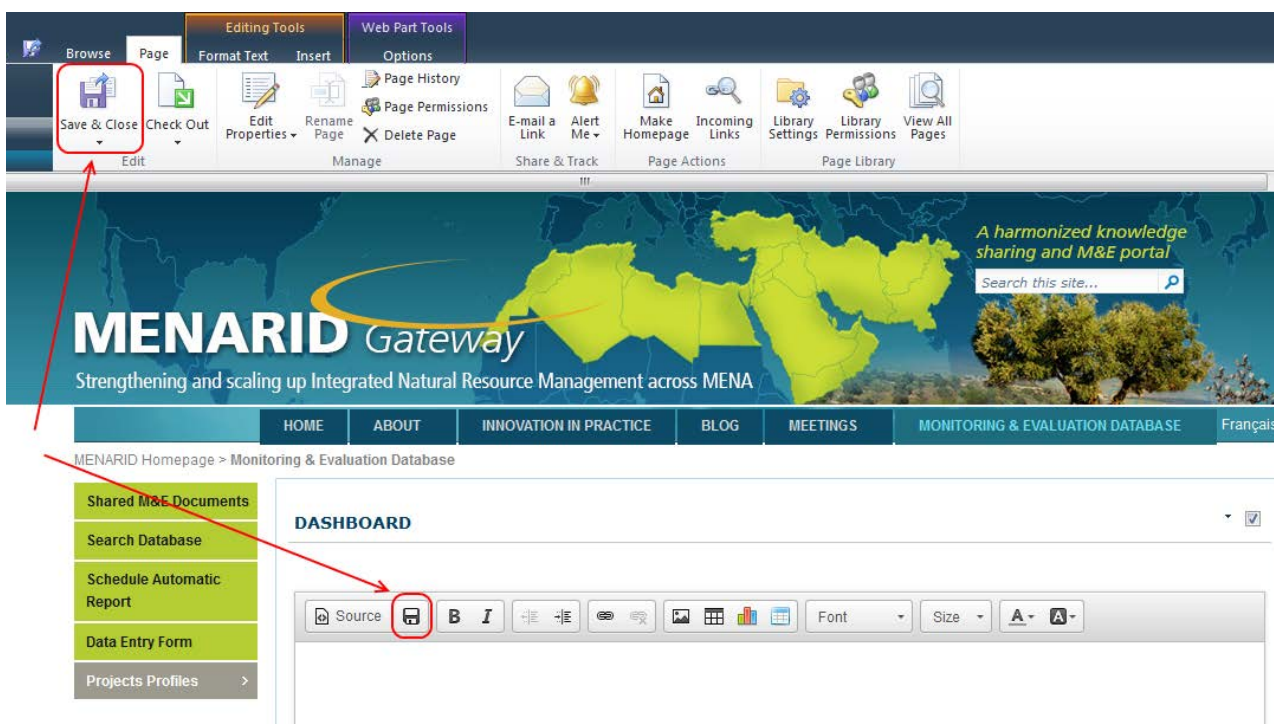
Editing Tools
Web Part Tools
Browse
Page
Format Text
Insert
Options

Save & Close
Check Out
Edit

Edit Properties
Rename Page
Page History
Page Permissions
Delete Page
Manage

E-mail a Link
Alert Me
Share & Track

Make Homepage
Incoming Links
Page Actions

Library Settings
Library Permissions
View All Pages
Page Library

A harmonized knowledge sharing and M&E portal
Search this site...

MENARID Gateway
Strengthening and scaling up Integrated Natural Resource Management across MENA

HOME
ABOUT
INNOVATION IN PRACTICE
BLOG
MEETINGS
MONITORING & EVALUATION DATABASE
Françai

MENARID Homepage > Monitoring & Evaluation Database

Shared M&E Documents
Search Database
Schedule Automatic Report
Data Entry Form
Projects Profiles >

DASHBOARD

Source
B
I
Font
Size
A